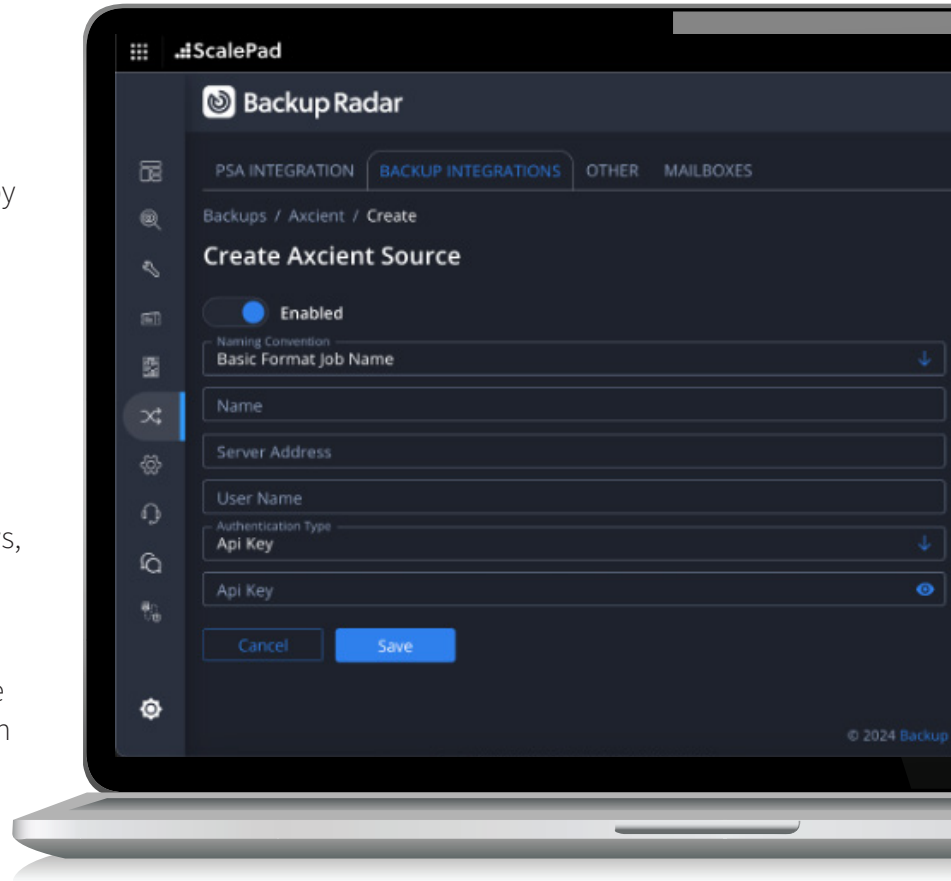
y

s,

e
n

ScalePad

Backup Radar

PSA INTEGRATION BACKUP INTEGRATIONS OTHER MAILBOXES

Backups / Axcient / Create

Create Axcient Source

Enabled

Naming Convention
Basic Format Job Name

Name

Server Address

User Name

Authentication Type
Api Key

Api Key

Cancel Save

© 2024 Backup